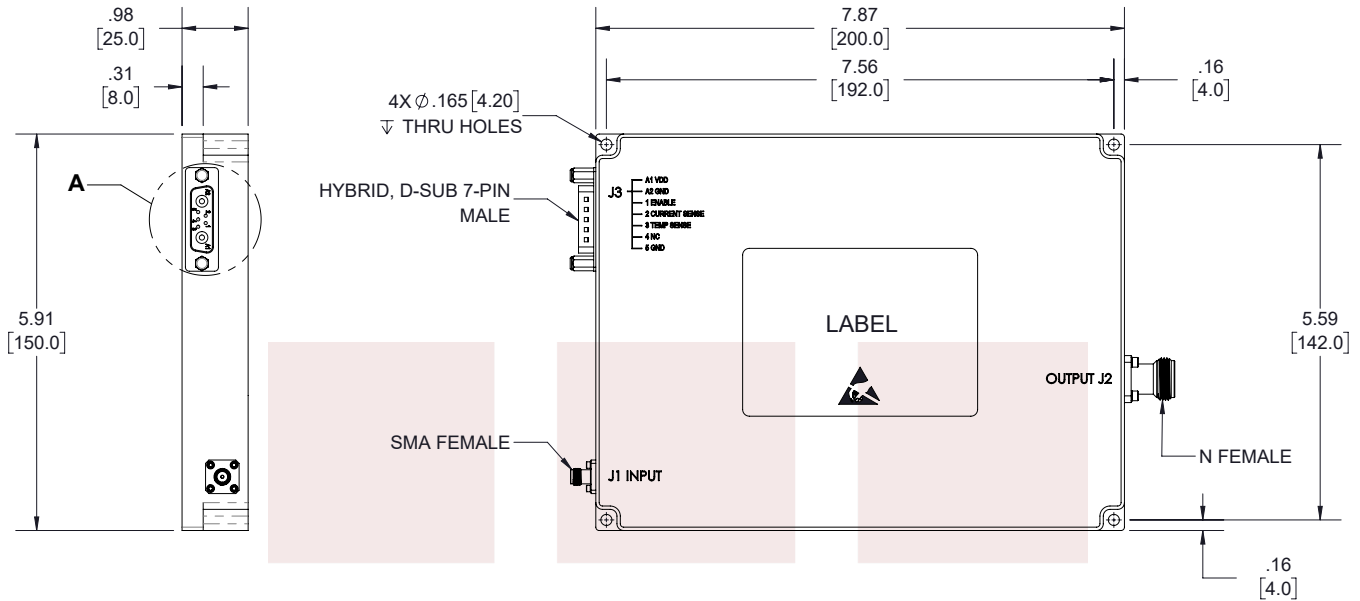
.98
[25.0]

.31
[8.0]

A

5.91
[150.0]

7.87
[200.0]

7.56
[192.0]

.16
[4.0]

4X $\varnothing$.165 [4.20]
$\overline{\vee}$ THRU HOLES

HYBRID, D-SUB 7-PIN
MALE

J3
A1 VDD
A2 GND
1 ENABLE
2 CURRENT SENSE
3 TEMP SENSE
4 NC
5 GND

LABEL

5.59
[142.0]

OUTPUT J2

SMA FEMALE

J1 INPUT

N FEMALE

.16
[4.0]